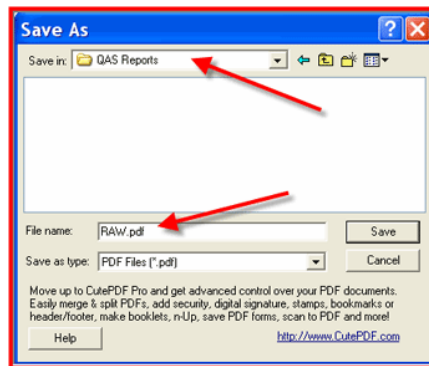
Save As

?

Save in: QAS Reports

File name: RAW.pdf

Save

Save as type: PDF Files (*.pdf)

Cancel

Move up to CutePDF Pro and get advanced control over your PDF documents. Easily merge & split PDFs, add security, digital signature, stamps, bookmarks or header/footer, make booklets, n-Up, save PDF forms, scan to PDF and more!

Help

http://www.CutePDF.com